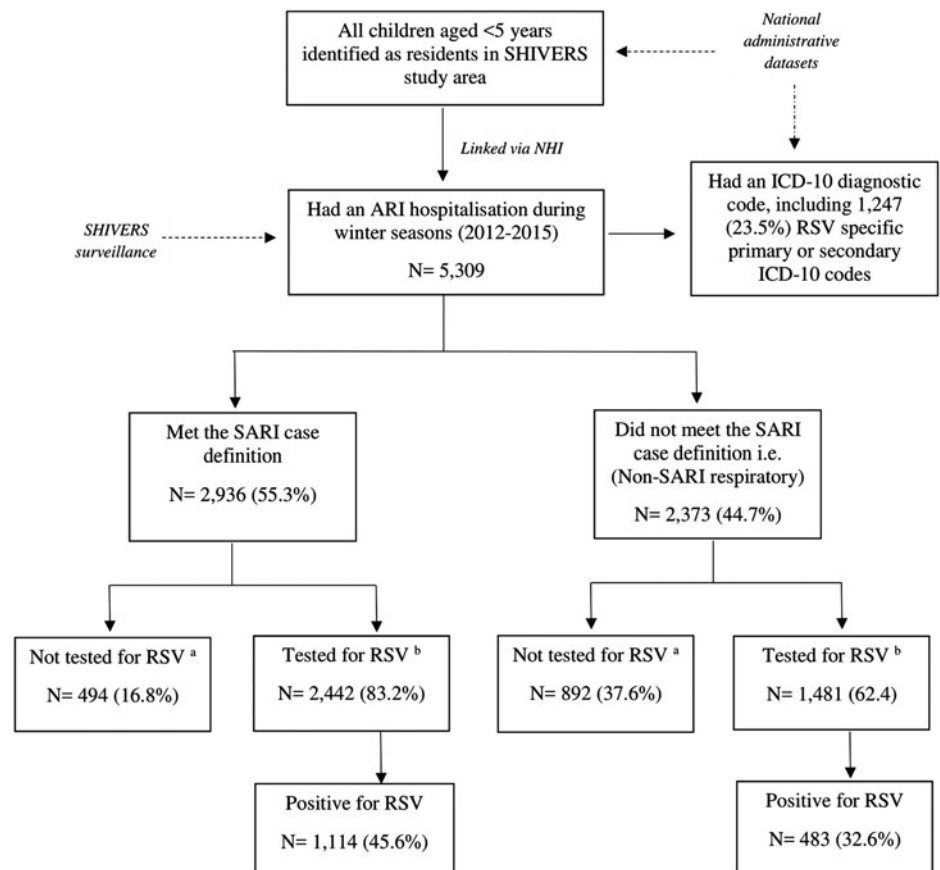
All children aged <5 years identified as residents in SHIVERS study area

National administrative datasets

Linked via NHI

Had an ARI hospitalisation during winter seasons (2012-2015)

N= 5,309

SHIVERS surveillance

Had an ICD-10 diagnostic code, including 1,247 (23.5%) RSV specific primary or secondary ICD-10 codes

Met the SARI case definition

N= 2,936 (55.3%)

Did not meet the SARI case definition i.e. (Non-SARI respiratory)

N= 2,373 (44.7%)

Not tested for RSV $^a$

N= 494 (16.8%)

Tested for RSV $^b$

N= 2,442 (83.2%)

Not tested for RSV $^a$

N= 892 (37.6%)

Tested for RSV $^b$

N= 1,481 (62.4)

Positive for RSV

N= 1,114 (45.6%)

Positive for RSV

N= 483 (32.6%)